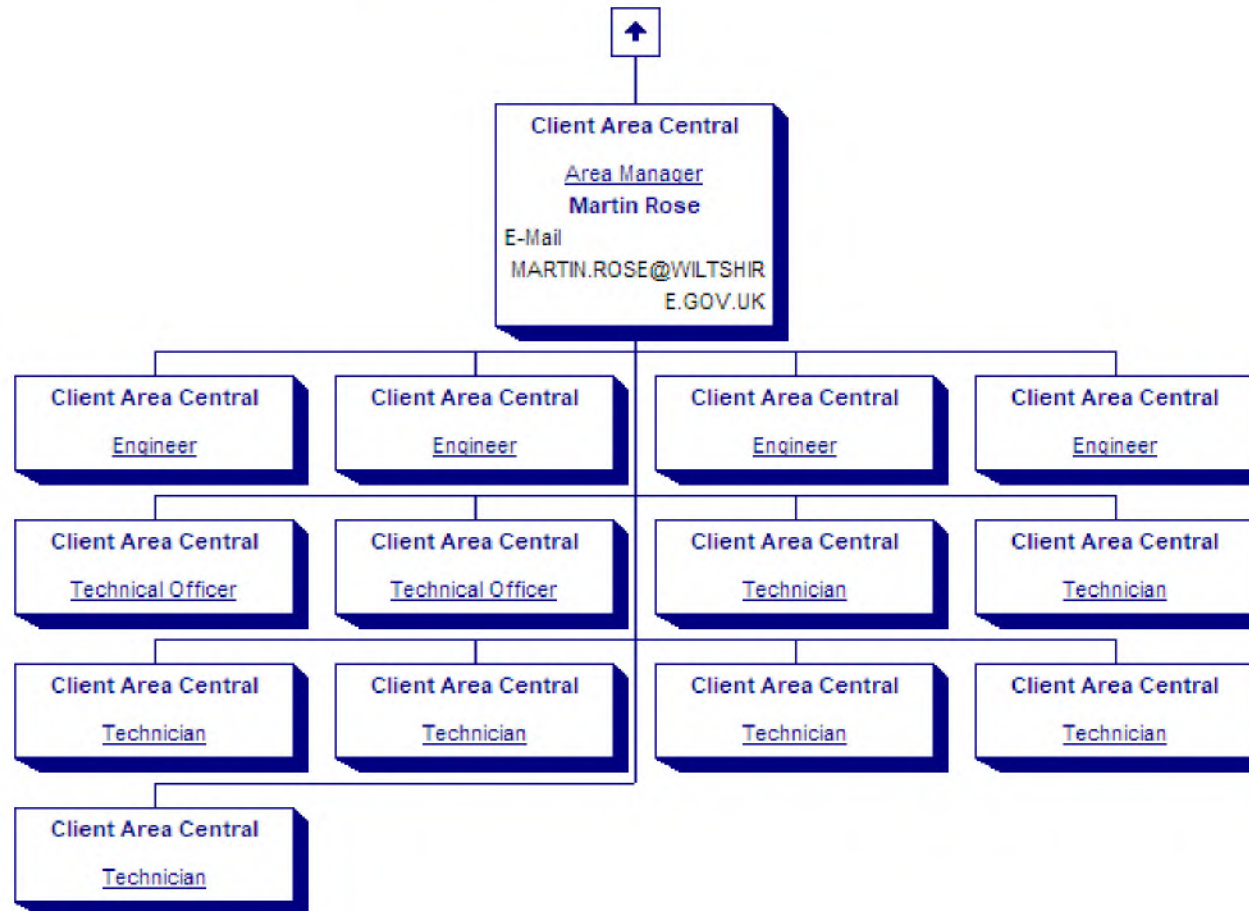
Client Area Central

Area Manager

Martin Rose

E-Mail MARTIN.ROSE@WILTSHIRE.GOV.UK

Client Area Central

Engineer

Client Area Central

Engineer

Client Area Central

Engineer

Client Area Central

Engineer

Client Area Central

Technical Officer

Client Area Central

Technical Officer

Client Area Central

Technician

Client Area Central

Technician

Client Area Central

Technician

Client Area Central

Technician

Client Area Central

Technician

Client Area Central

Technician

Client Area Central

Technician